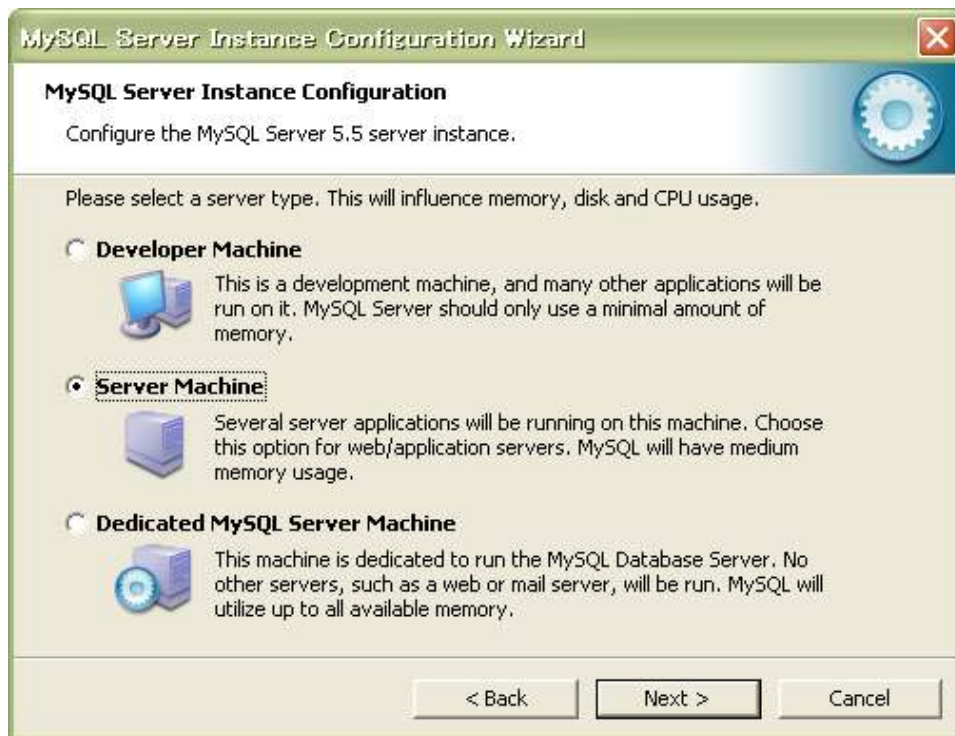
MySQL Server Instance Configuration Wizard

MySQL Server Instance Configuration

Configure the MySQL Server 5.5 server instance.

Please select a server type. This will influence memory, disk and CPU usage.

Developer Machine

This is a development machine, and many other applications will be run on it. MySQL Server should only use a minimal amount of memory.

Server Machine

Several server applications will be running on this machine. Choose this option for web/application servers. MySQL will have medium memory usage.

Dedicated MySQL Server Machine

This machine is dedicated to run the MySQL Database Server. No other servers, such as a web or mail server, will be run. MySQL will utilize up to all available memory.

< Back

Next >

Cancel